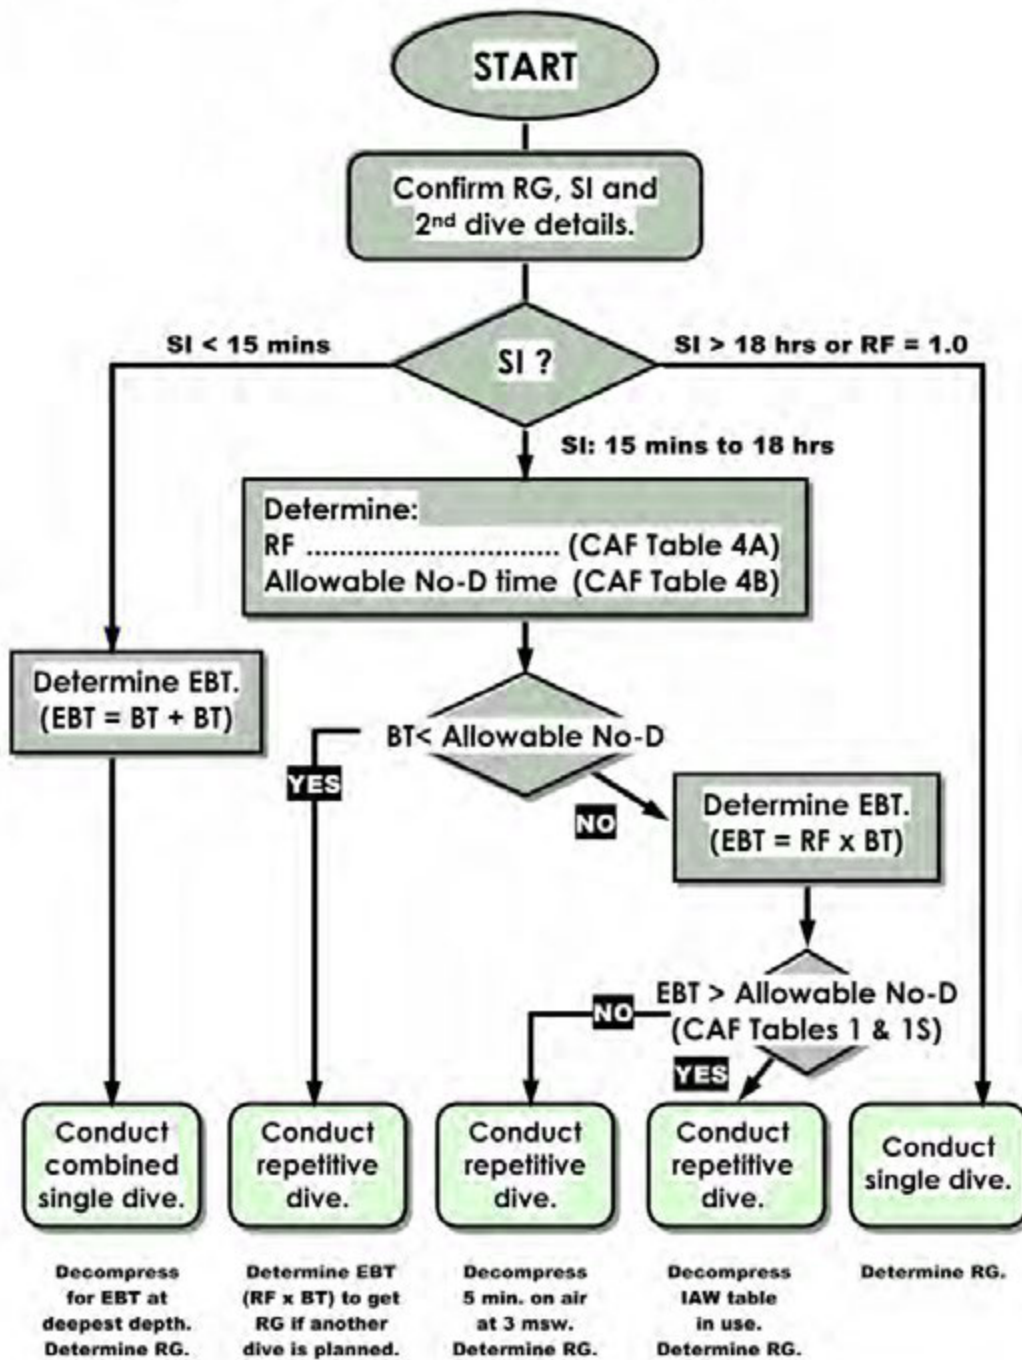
START

Confirm RG, SI and 2$^{nd}$ dive details.

SI < 15 mins

SI ?

SI > 18 hrs or RF = 1.0

SI: 15 mins to 18 hrs

Determine:
RF ............................... (CAF Table 4A)
Allowable No-D time (CAF Table 4B)

Determine EBT. (EBT = BT + BT)

BT< Allowable No-D

YES

NO

Determine EBT. (EBT = RF x BT)

EBT > Allowable No-D (CAF Tables 1 & 1S)

NO

YES

Conduct combined single dive.

Conduct repetitive dive.

Conduct repetitive dive.

Conduct repetitive dive.

Conduct single dive.

Decompress for EBT at deepest depth. Determine RG.

Determine EBT (RF x BT) to get RG if another dive is planned.

Decompress 5 min. on air at 3 msw. Determine RG.

Decompress IAW table in use. Determine RG.

Determine RG.